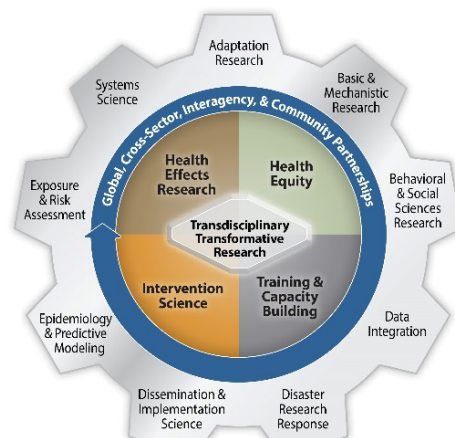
Adaptation Research

Basic & Mechanistic Research

Behavioral & Social Sciences Research

Data Integration

Disaster Research Response

Dissemination & Implementation Science

Epidemiology & Predictive Modeling

Exposure & Risk Assessment

Systems Science

Global, Cross-Sector, Interagency, & Community Partnerships

Health Effects Research

Health Equity

Transdisciplinary Transformative Research

Intervention Science

Training & Capacity Building